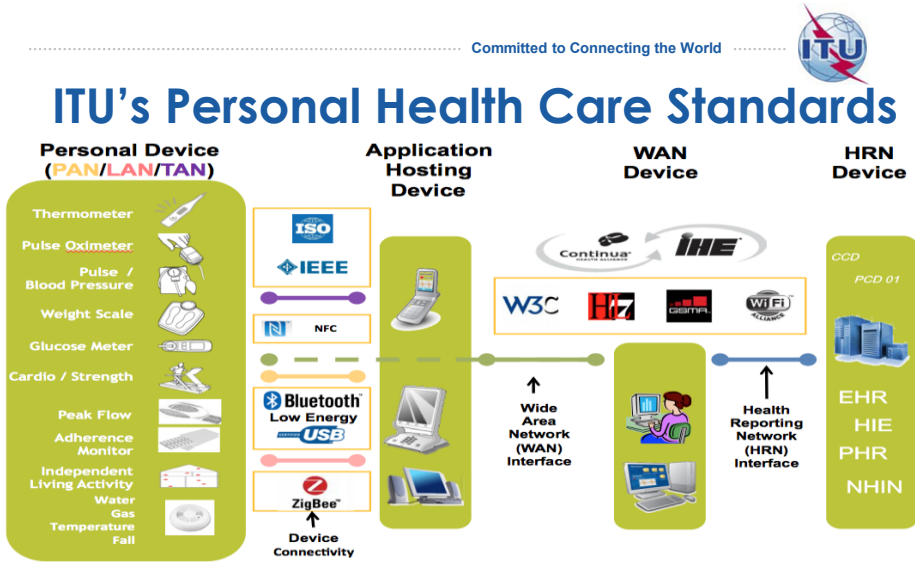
Committed to Connecting the World

ITU

ITU's Personal Health Care Standards

Personal Device (PAN/LAN/TAN)

Thermometer

Pulse Oximeter

Pulse / Blood Pressure

Weight Scale

Glucose Meter

Cardio / Strength

Peak Flow

Adherence Monitor

Independent Living Activity

Water
Gas
Temperature
Fall

ISO

IEEE

NFC

Bluetooth Low Energy

USB

ZigBee

Device Connectivity

Application Hosting Device

WAN Device

Continua

IHE

W3C

HL7

GSMA

WiFi ALLIANCE

Wide Area Network (WAN) Interface

Health Reporting Network (HRN) Interface

HRN Device

CCD

PCD 01

EHR

HIE

PHR

NHIN